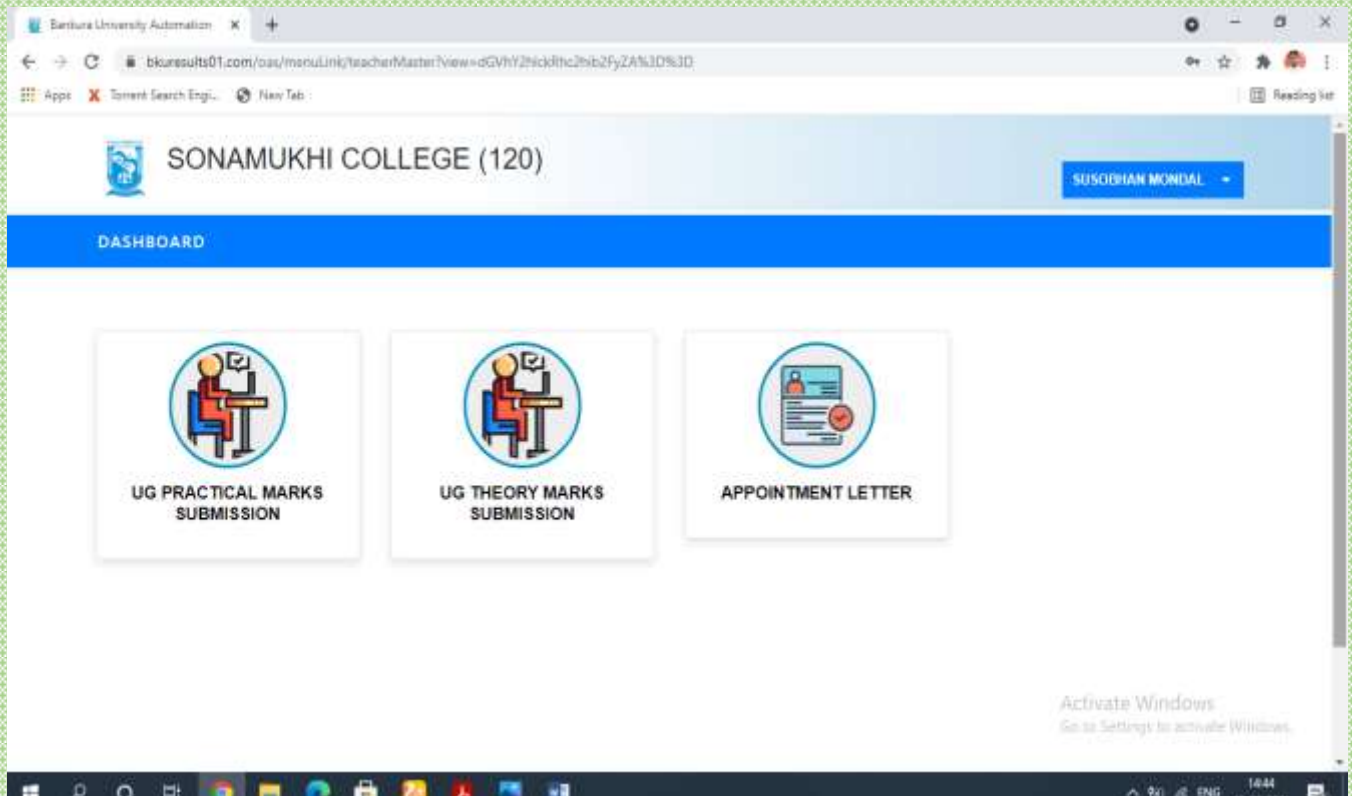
Bankura University Automation ×

bkuresults01.com/oas/menuLink/teacherMaster?view=dGVhY2hlckRhc2hib2FyZA%3D%3D

Apps Torrent Search Engi... New Tab

Reading list

SONAMUKHI COLLEGE (120)

SUSOBHAN MONDAL

DASHBOARD

UG PRACTICAL MARKS SUBMISSION

UG THEORY MARKS SUBMISSION

APPOINTMENT LETTER

Activate Windows
Go to Settings to activate Windows.

ENG 14:44